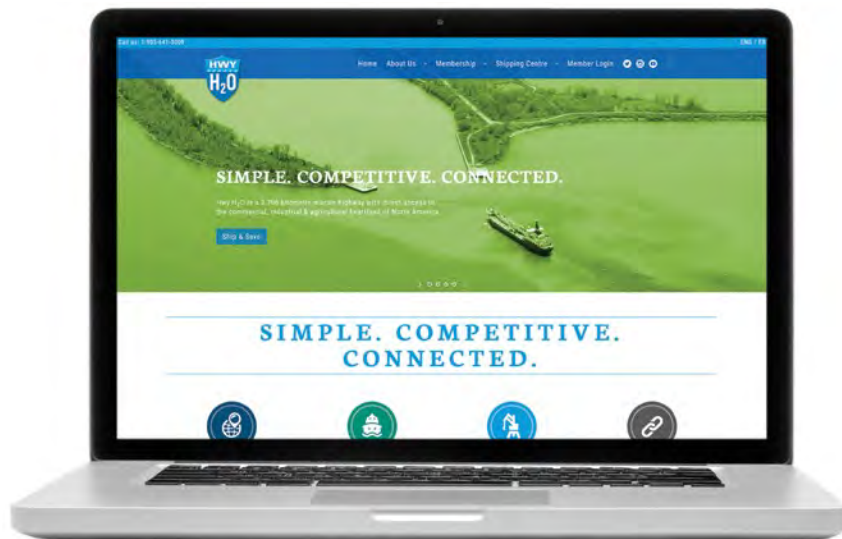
Call us: 1-905-641-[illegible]

ENG / FR

HWY $H_2O$

Home About Us Membership Shipping Centre Member Login

SIMPLE. COMPETITIVE. CONNECTED.

Hwy $H_2O$ is a 3,700 kilometre marine highway with direct access to the commercial, industrial & agricultural heartland of North America.

Ship & Save!

SIMPLE. COMPETITIVE. CONNECTED.